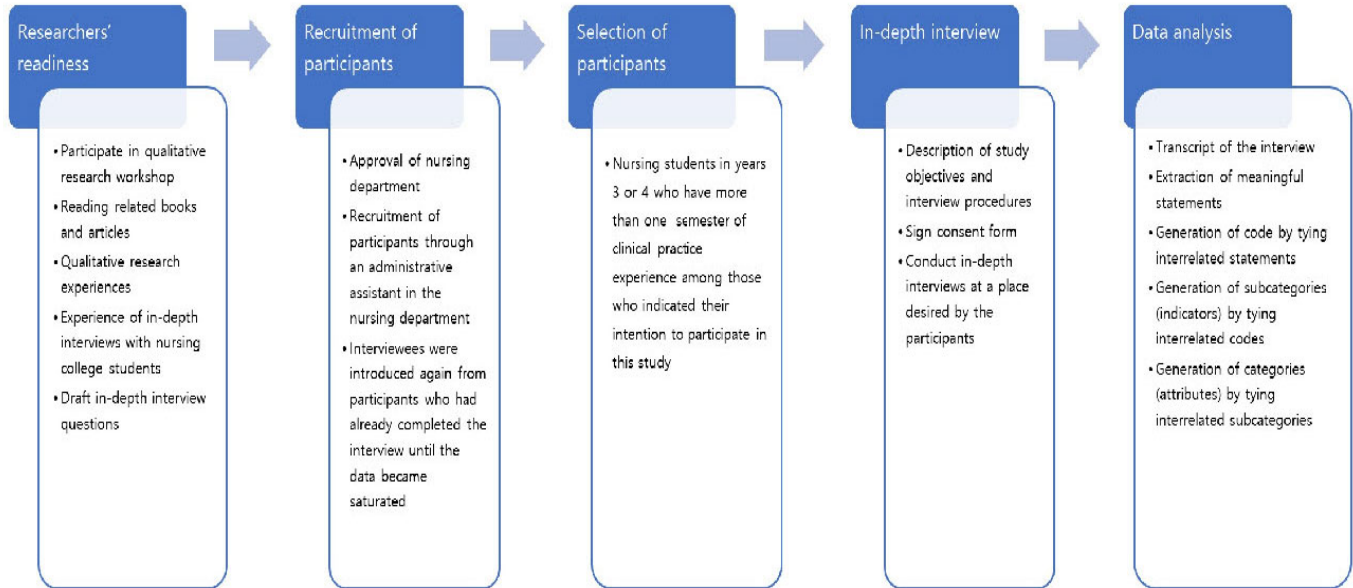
Researchers' readiness

• Participate in qualitative research workshop
• Reading related books and articles
• Qualitative research experiences
• Experience of in-depth interviews with nursing college students
• Draft in-depth interview questions

Recruitment of participants

• Approval of nursing department
• Recruitment of participants through an administrative assistant in the nursing department
• Interviewees were introduced again from participants who had already completed the interview until the data became saturated

Selection of participants

• Nursing students in years 3 or 4 who have more than one semester of clinical practice experience among those who indicated their intention to participate in this study

In-depth interview

• Description of study objectives and interview procedures
• Sign consent form
• Conduct in-depth interviews at a place desired by the participants

Data analysis

• Transcript of the interview
• Extraction of meaningful statements
• Generation of code by tying interrelated statements
• Generation of subcategories (indicators) by tying interrelated codes
• Generation of categories (attributes) by tying interrelated subcategories